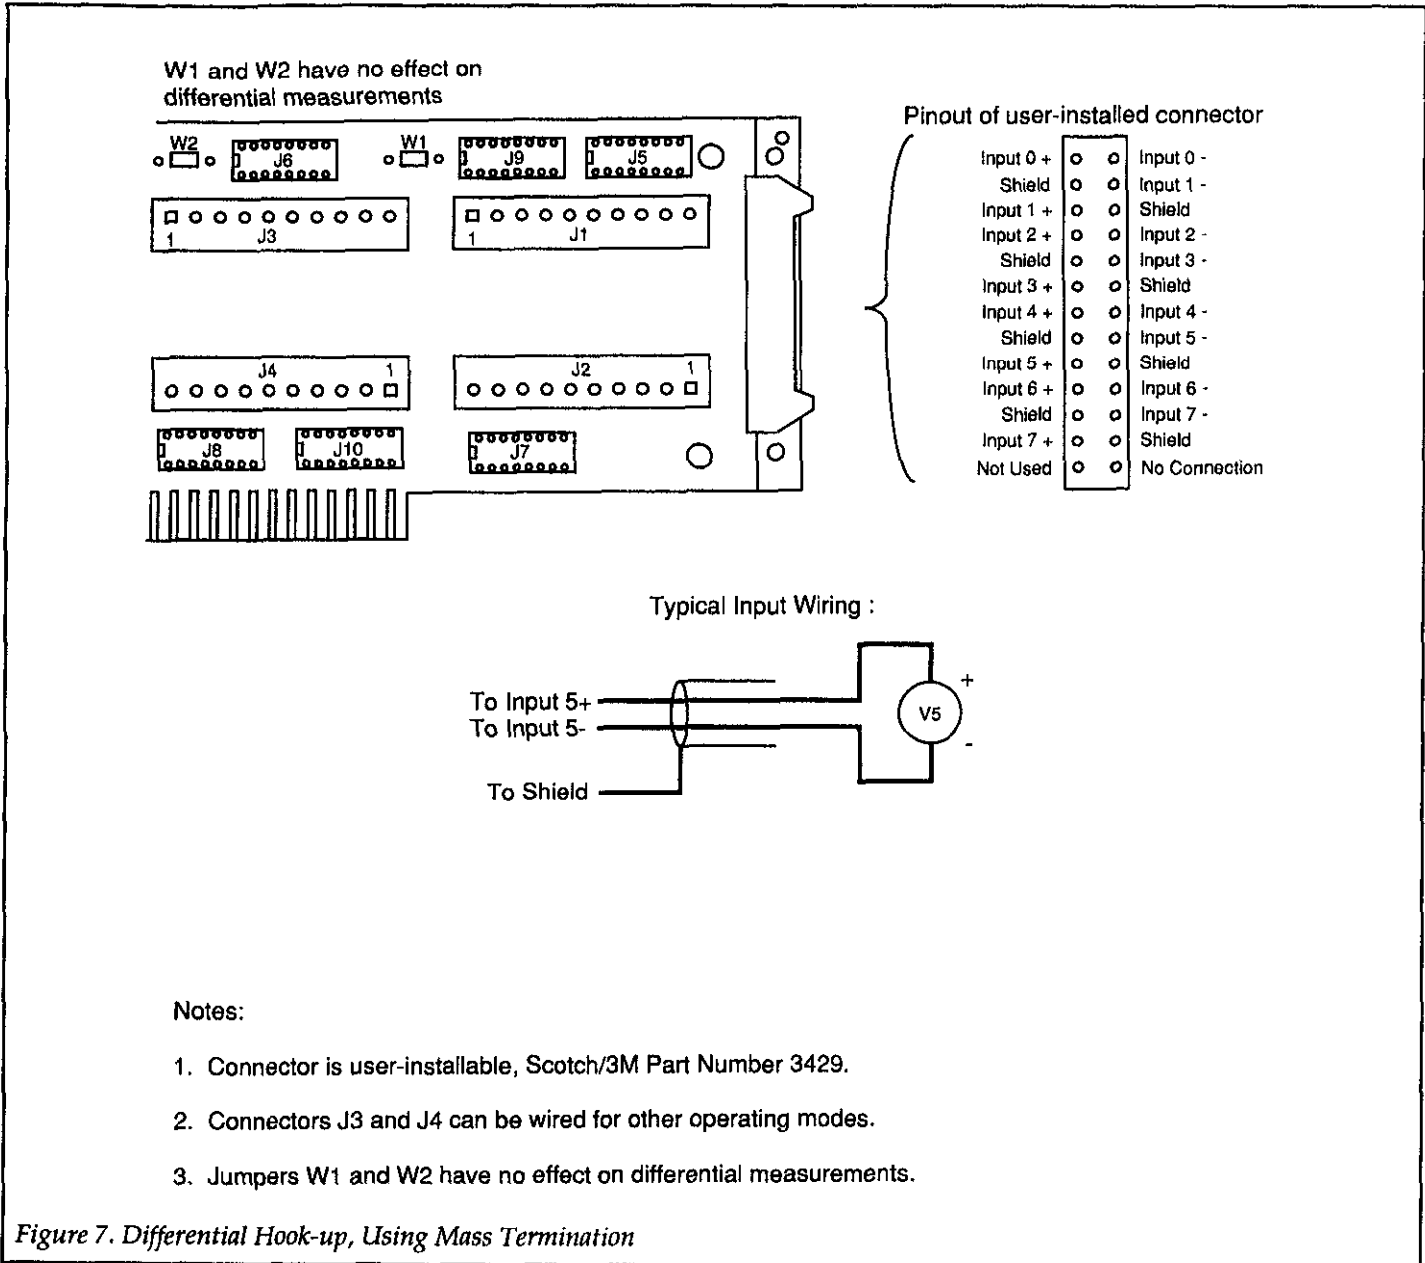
W1 and W2 have no effect on differential measurements

W2 J6 W1 J9 J5

1 J3 1 J1

J4 1 J2 1

J8 J10 J7

Pinout of user-installed connector

| | | | |
|---|---|---|---|
| Input 0 + | o | o | Input 0 - |
| Shield | o | o | Input 1 - |
| Input 1 + | o | o | Shield |
| Input 2 + | o | o | Input 2 - |
| Shield | o | o | Input 3 - |
| Input 3 + | o | o | Shield |
| Input 4 + | o | o | Input 4 - |
| Shield | o | o | Input 5 - |
| Input 5 + | o | o | Shield |
| Input 6 + | o | o | Input 6 - |
| Shield | o | o | Input 7 - |
| Input 7 + | o | o | Shield |
| Not Used | o | o | No Connection |

Typical Input Wiring :

To Input 5+
To Input 5-
To Shield
V5
+
-

Notes:

1. Connector is user-installable, Scotch/3M Part Number 3429.

2. Connectors J3 and J4 can be wired for other operating modes.

3. Jumpers W1 and W2 have no effect on differential measurements.

Figure 7. Differential Hook-up, Using Mass Termination